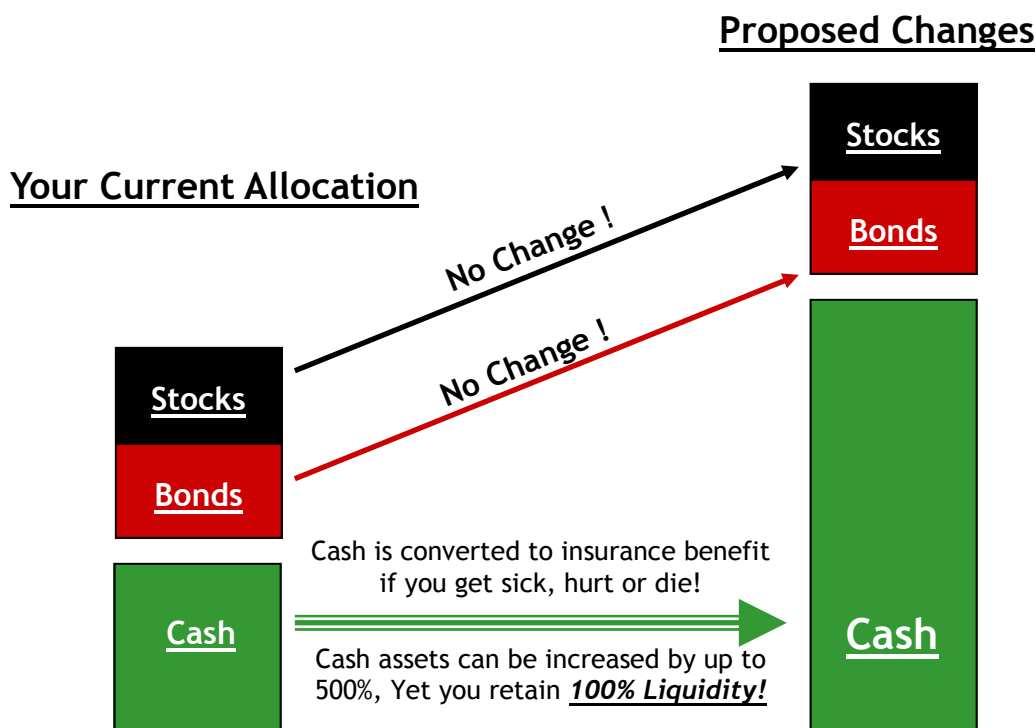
Proposed Changes

Stocks

Bonds

Your Current Allocation

No Change !

No Change !

Stocks

Bonds

Cash is converted to insurance benefit if you get sick, hurt or die!

Cash

Cash

Cash assets can be increased by up to 500%, Yet you retain 100% Liquidity!